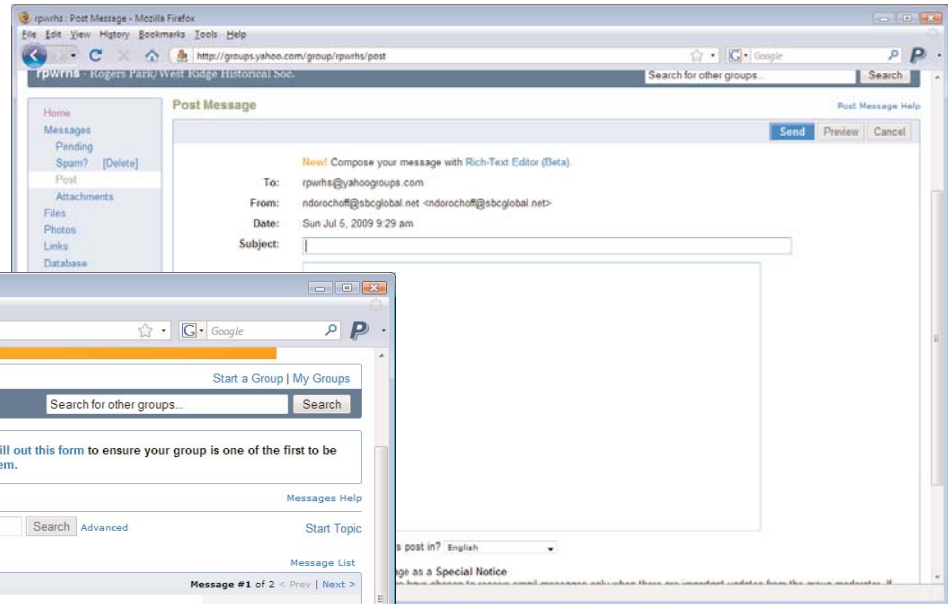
rpwrhs : Post Message - Mozilla Firefox

File Edit View History Bookmarks Tools Help

http://groups.yahoo.com/group/rpwrhs/post

Google

rpwrhs · Rogers Park/West Ridge Historical Soc.

Search for other groups...

Search

Home
Messages
Pending
Spam? [Delete]
Post
Attachments
Files
Photos
Links
Database

Post Message

Post Message Help

Send Preview Cancel

New! Compose your message with Rich-Text Editor (Beta).

To: rpwrhs@yahoogroups.com

From: ndorochoff@sbcglobal.net <ndorochoff@sbcglobal.net>

Date: Sun Jul 5, 2009 9:29 am

Subject:

Google

Start a Group | My Groups

Search for other groups...

Search

ill out this form to ensure your group is one of the first to be em.

Messages Help

Search Advanced

Start Topic

Message List

Message #1 of 2 < Prev | Next >

s post in? English

ge as a Special Notice